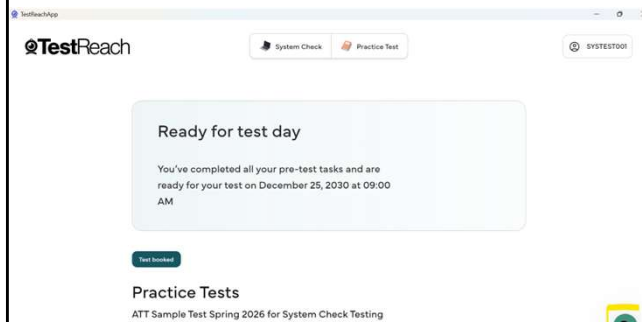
TestReachApp

TestReach

System Check

Practice Test

SYSTEST001

Ready for test day

You've completed all your pre-test tasks and are ready for your test on December 25, 2030 at 09:00 AM

Test booked

Practice Tests

ATT Sample Test Spring 2026 for System Check Testing